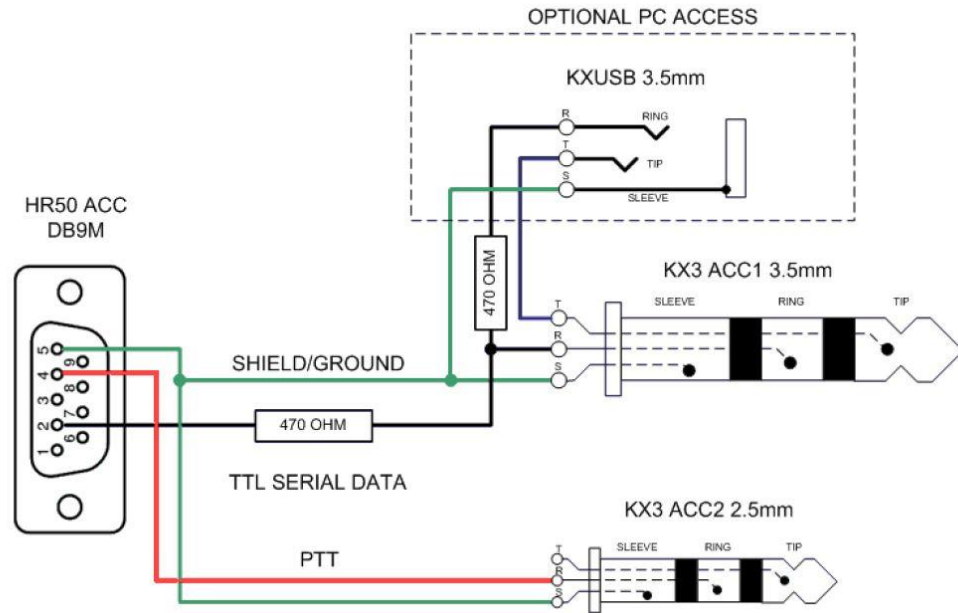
OPTIONAL PC ACCESS

KXUSB 3.5mm

R RING

T TIP

S SLEEVE

HR50 ACC
DB9M

5 4 3 2 1
9 8 7 6

470 OHM

KX3 ACC1 3.5mm

T SLEEVE RING TIP
R
S

SHIELD/GROUND

470 OHM

TTL SERIAL DATA

KX3 ACC2 2.5mm

T SLEEVE RING TIP
R
S

PTT